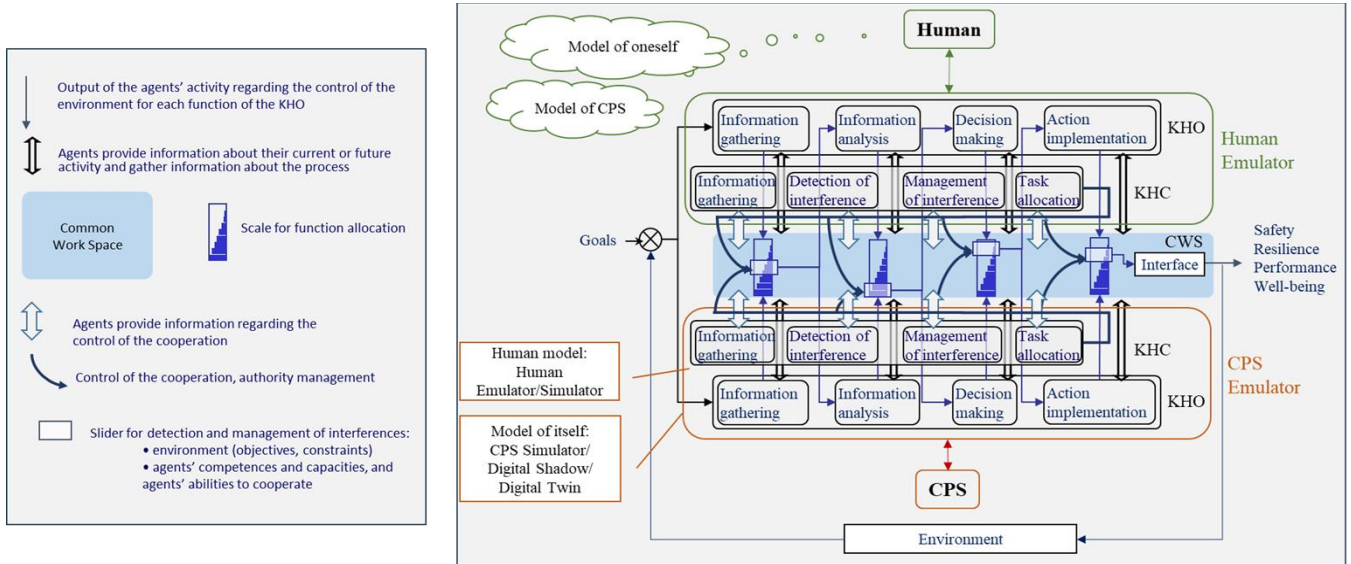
Output of the agents' activity regarding the control of the environment for each function of the KHO

Agents provide information about their current or future activity and gather information about the process

Common Work Space

Scale for function allocation

Agents provide information regarding the control of the cooperation

Control of the cooperation, authority management

Slider for detection and management of interferences:
• environment (objectives, constraints)
• agents' competences and capacities, and agents' abilities to cooperate

Model of oneself

Human

Model of CPS

Information gathering

Information analysis

Decision making

Action implementation

KHO

Human Emulator

Information gathering

Detection of interference

Management of interference

Task allocation

KHC

Goals

CWS

Interface

Safety
Resilience
Performance
Well-being

Information gathering

Detection of interference

Management of interference

Task allocation

KHC

CPS Emulator

Human model: Human Emulator/Simulator

Information gathering

Information analysis

Decision making

Action implementation

KHO

Model of itself: CPS Simulator/ Digital Shadow/ Digital Twin

CPS

Environment